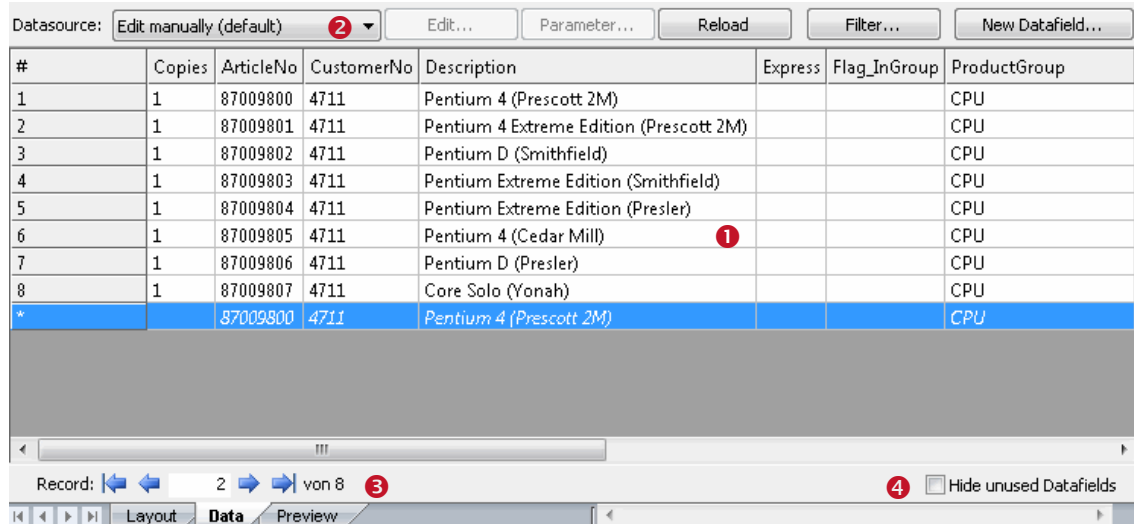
Datasource: Edit manually (default) 2 Edit... Parameter... Reload Filter... New Datafield...

| # | Copies | ArticleNo | CustomerNo | Description | Express | Flag_InGroup | ProductGroup |
|---|---|---|---|---|---|---|---|
| 1 | 1 | 87009800 | 4711 | Pentium 4 (Prescott 2M) | | | CPU |
| 2 | 1 | 87009801 | 4711 | Pentium 4 Extreme Edition (Prescott 2M) | | | CPU |
| 3 | 1 | 87009802 | 4711 | Pentium D (Smithfield) | | | CPU |
| 4 | 1 | 87009803 | 4711 | Pentium Extreme Edition (Smithfield) | | | CPU |
| 5 | 1 | 87009804 | 4711 | Pentium Extreme Edition (Presler) | | | CPU |
| 6 | 1 | 87009805 | 4711 | Pentium 4 (Cedar Mill) 1 | | | CPU |
| 7 | 1 | 87009806 | 4711 | Pentium D (Presler) | | | CPU |
| 8 | 1 | 87009807 | 4711 | Core Solo (Yonah) | | | CPU |
| * | | 87009800 | 4711 | Pentium 4 (Prescott 2M) | | | CPU |

Record: 2 von 8 3

4 Hide unused Datafields

Layout Data Preview